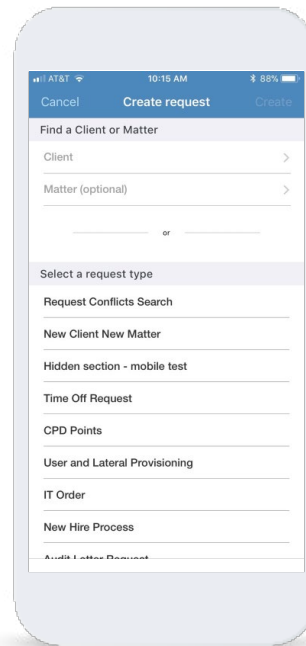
AT&T 10:15 AM 88%

Cancel Create request Create

Find a Client or Matter

Client >

Matter (optional) >

or

Select a request type

Request Conflicts Search

New Client New Matter

Hidden section - mobile test

Time Off Request

CPD Points

User and Lateral Provisioning

IT Order

New Hire Process

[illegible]